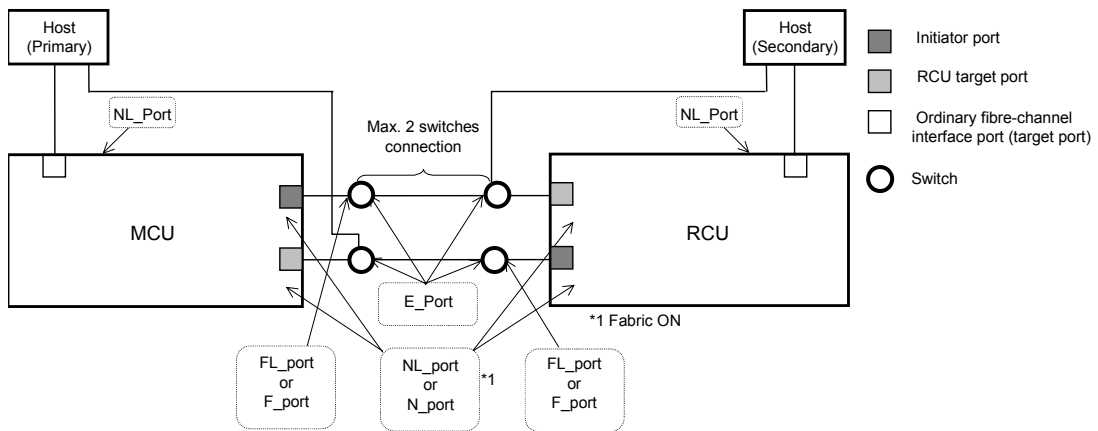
Host
(Primary)

Host
(Secondary)

Initiator port

RCU target port

Ordinary fibre-channel interface port (target port)

Switch

NL_Port

Max. 2 switches connection

NL_Port

MCU

RCU

E_Port

*1 Fabric ON

FL_port
or
F_port

NL_port
or
N_port

*1

FL_port
or
F_port